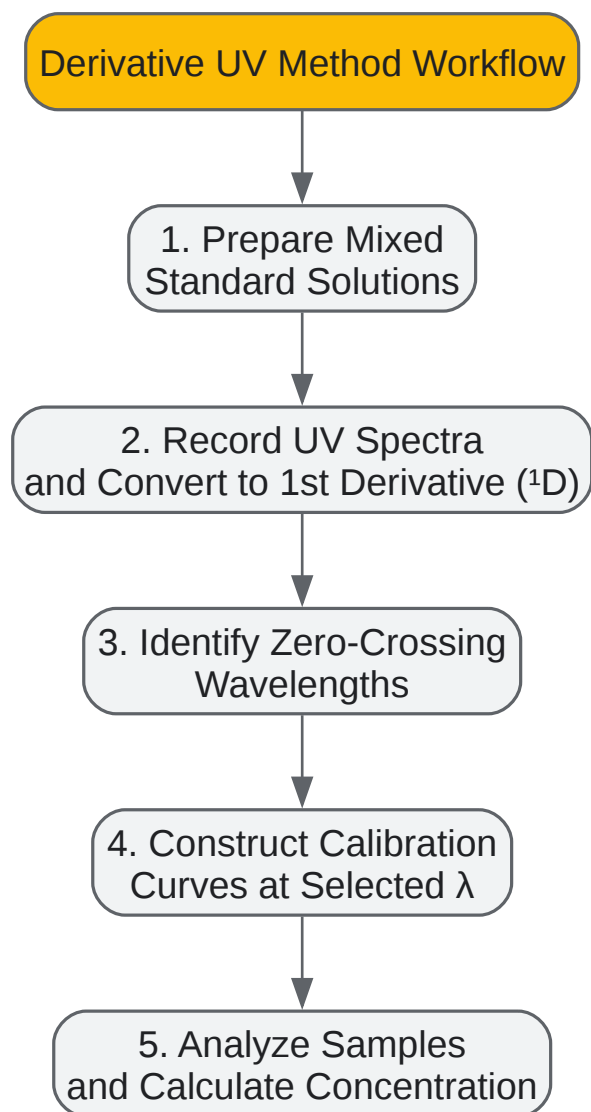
Derivative UV Method Workflow

1. Prepare Mixed Standard Solutions

2. Record UV Spectra and Convert to 1st Derivative ($^1$D)

3. Identify Zero-Crossing Wavelengths

4. Construct Calibration Curves at Selected $\lambda$

5. Analyze Samples and Calculate Concentration